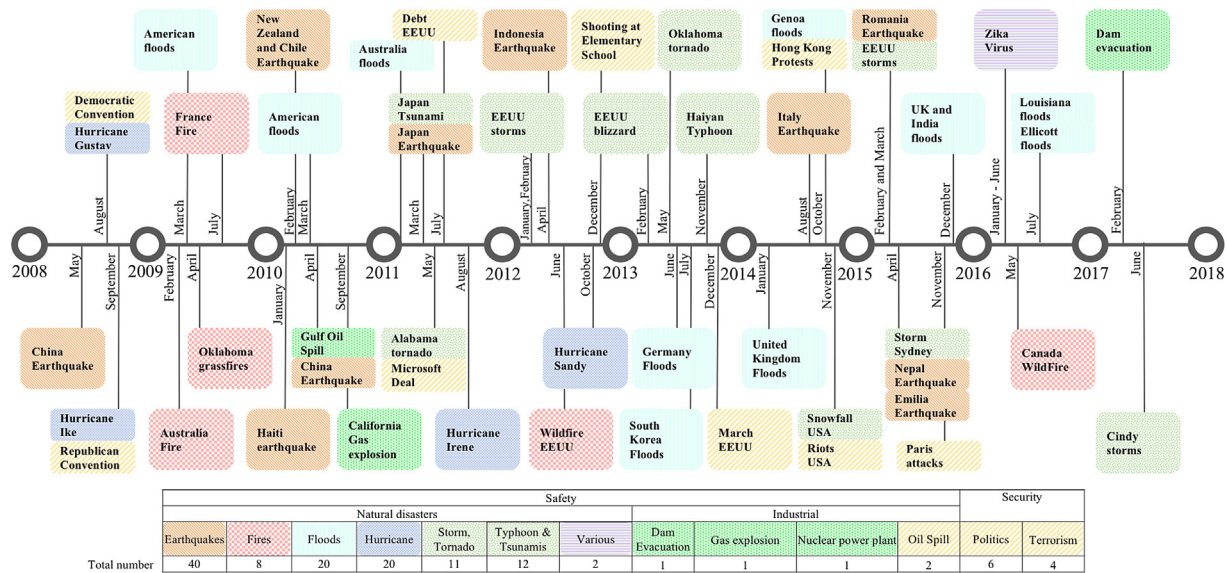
American floods

New Zealand and Chile Earthquake

Debt EEUU

Australia floods

Indonesia Earthquake

Shooting at Elementary School

Oklahoma tornado

Genoa floods

Hong Kong Protests

Romania Earthquake

EEUU storms

Zika Virus

Dam evacuation

Democratic Convention

Hurricane Gustav

France Fire

American floods

Japan Tsunami

Japan Earthquake

EEUU storms

EEUU blizzard

Haiyan Typhoon

Italy Earthquake

UK and India floods

Louisiana floods

Ellicott floods

August, March, July, February, March, March, July, January, February, April, December, February, May, November, August, October, February and March, December, January - June, July, February

2008, May, September, 2009, February, April, 2010, January, April, September, 2011, May, August, 2012, June, October, 2013, June, July, December, 2014, January, November, 2015, April, November, 2016, May, 2017, June, 2018

China Earthquake

Oklahoma grassfires

Gulf Oil Spill

China Earthquake

Alabama tornado

Microsoft Deal

Hurricane Sandy

Germany Floods

United Kingdom Floods

Storm Sydney

Nepal Earthquake

Emilia Earthquake

Canada WildFire

Hurricane Ike

Republican Convention

Australia Fire

Haiti earthquake

California Gas explosion

Hurricane Irene

Wildfire EEUU

South Korea Floods

March EEUU

Snowfall USA

Riots USA

Paris attacks

Cindy storms

| | Safety | | | | | | | | | | Security | |
|---|---|---|---|---|---|---|---|---|---|---|---|---|
| | Natural disasters | | | | | | Industrial | | | | | |
| | Earthquakes | Fires | Floods | Hurricane | Storm, Tornado | Typhoon & Tsunamis | Various | Dam Evacuation | Gas explosion | Nuclear power plant | Oil Spill | Politics | Terrorism |
| Total number | 40 | 8 | 20 | 20 | 11 | 12 | 2 | 1 | 1 | 1 | 2 | 6 | 4 |